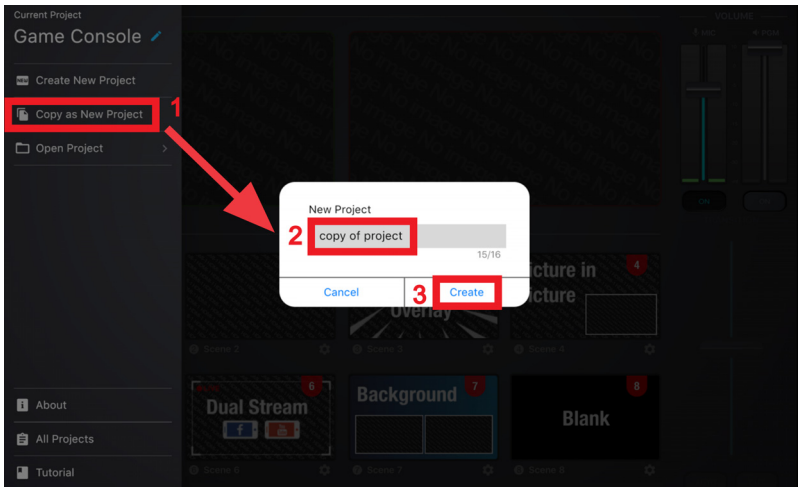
Current Project
Game Console

Create New Project
Copy as New Project
Open Project

1

New Project
2 copy of project
15/16
Cancel
3 Create

VOLUME
MIC
HDMI
ON

4
Picture in Picture
Overlay
Scene 2
Scene 3
Scene 4

6
Dual Stream
7
Background
8
Blank
Scene 6
Scene 7
Scene 8

About
All Projects
Tutorial